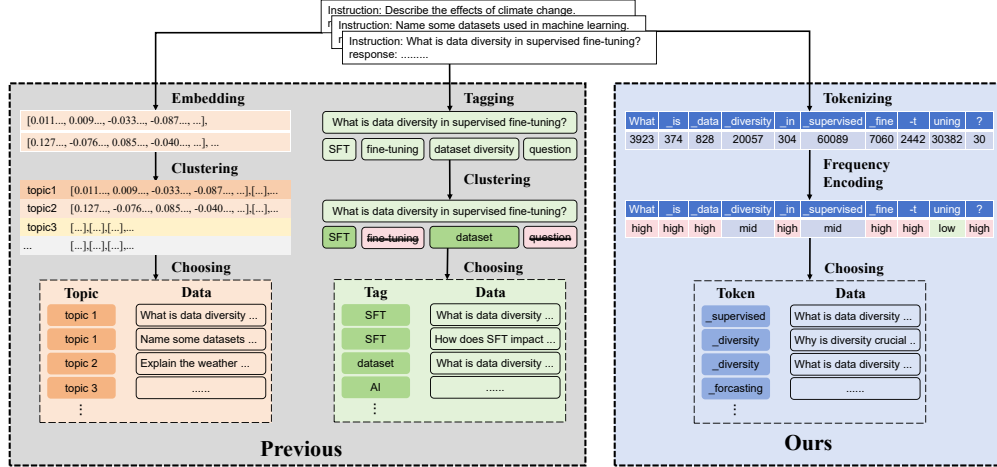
Instruction: Describe the effects of climate change.
Instruction: Name some datasets used in machine learning.
Instruction: What is data diversity in supervised fine-tuning?
response: .........

Embedding

[0.011..., 0.009..., -0.033..., -0.087..., ...],

[0.127..., -0.076..., 0.085..., -0.040..., ...], ...

Clustering

topic1 [0.011..., 0.009..., -0.033..., -0.087..., ...],[...],...

topic2 [0.127..., -0.076..., 0.085..., -0.040..., ...],[...],...

topic3 [...],[...],[...],...

... [...],[...],[...],...

Choosing

| Topic | Data |
|---|---|
| topic 1 | What is data diversity ... |
| topic 1 | Name some datasets ... |
| topic 2 | Explain the weather ... |
| topic 3 | ...... |
| ⋮ | |

Tagging

What is data diversity in supervised fine-tuning?

SFT fine-tuning dataset diversity question

Clustering

What is data diversity in supervised fine-tuning?

SFT fine-tuning dataset question

Choosing

| Tag | Data |
|---|---|
| SFT | What is data diversity ... |
| SFT | How does SFT impact ... |
| dataset | What is data diversity ... |
| AI | ...... |
| ⋮ | |

Previous

Tokenizing

| What | _is | _data | _diversity | _in | _supervised | _fine | -t | uning | ? |
|---|---|---|---|---|---|---|---|---|---|
| 3923 | 374 | 828 | 20057 | 304 | 60089 | 7060 | 2442 | 30382 | 30 |

Frequency Encoding

| What | _is | _data | _diversity | _in | _supervised | _fine | -t | uning | ? |
|---|---|---|---|---|---|---|---|---|---|
| high | high | high | mid | high | mid | high | high | low | high |

Choosing

| Token | Data |
|---|---|
| _supervised | What is data diversity ... |
| _diversity | Why is diversity crucial ... |
| _diversity | What is data diversity ... |
| _forcasting | ...... |
| ⋮ | |

Ours